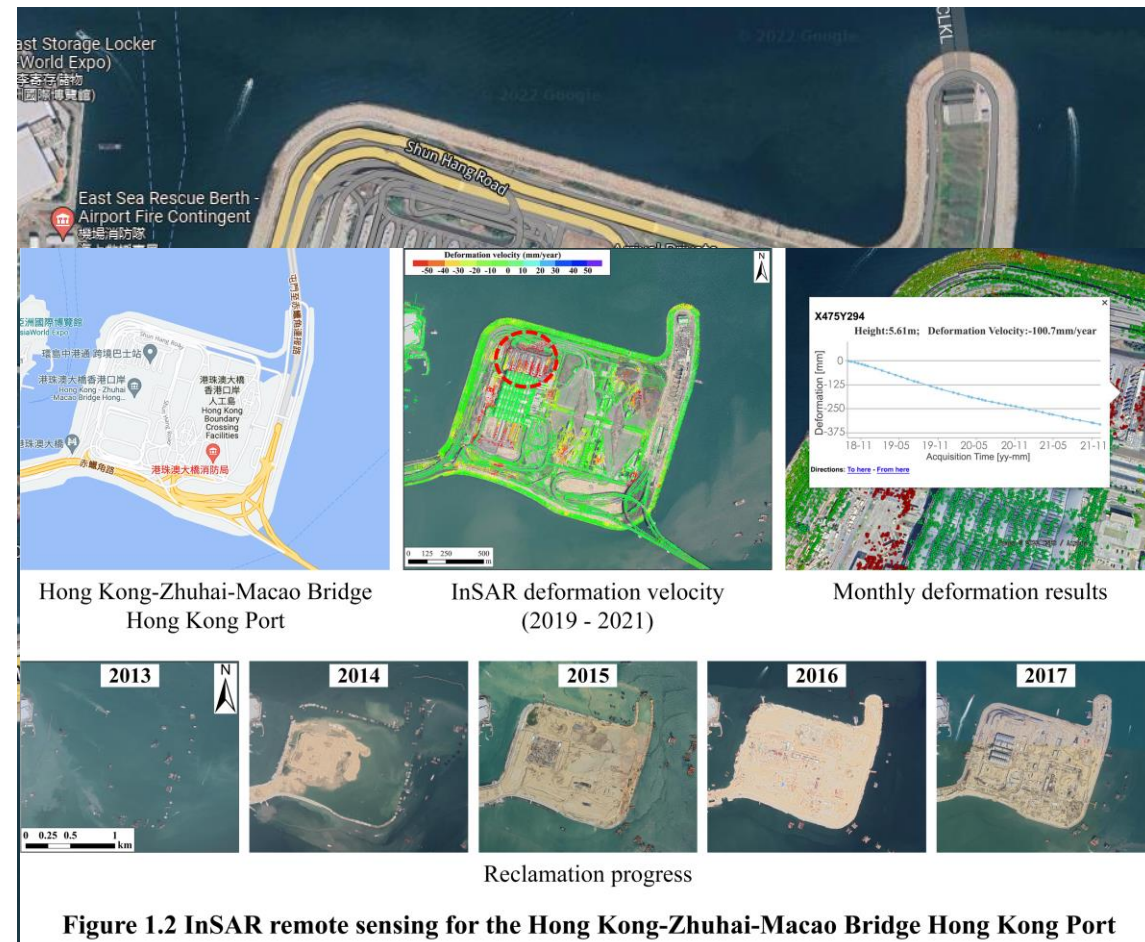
ast Storage Locker
-World Expo)
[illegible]

© 2022 Google

© 2022 Google

CLKL

Shun Hang Road

East Sea Rescue Berth - Airport Fire Contingent
機場消防隊

Shun Hang Road

港珠澳大橋香港口岸
Hong Kong - Zhuhai - Macao Bridge Hong...

港珠澳大橋香港口岸人工島
Hong Kong Boundary Crossing Facilities

港珠澳大橋消防局

Deformation velocity (mm/year)
-50 -40 -30 -20 -10 0 10 20 30 40 50

N

0 125 250 500 m

X475Y294
Height:5.61m; Deformation Velocity:-100.7mm/year
Deformation [mm]
0
-125
-250
-375
18-11 19-05 19-11 20-05 20-11 21-05 21-11
Acquisition Time [yy-mm]
Directions: To here - From here

Hong Kong-Zhuhai-Macao Bridge Hong Kong Port

InSAR deformation velocity (2019 - 2021)

Monthly deformation results

2013

N

0 0.25 0.5 1 km

2014

2015

2016

2017

Reclamation progress

Figure 1.2 InSAR remote sensing for the Hong Kong-Zhuhai-Macao Bridge Hong Kong Port